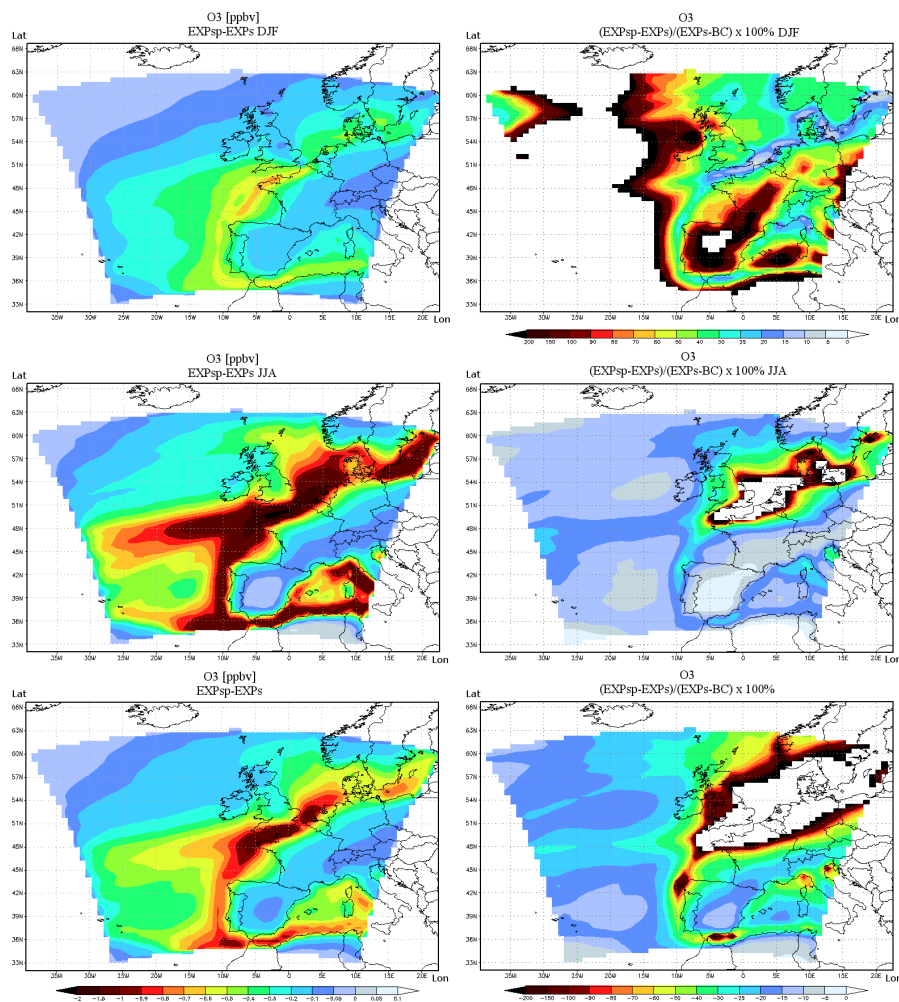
O3 [ppbv]
EXPsp-EXPs DJF

Lat
66N
63N
60N
57N
54N
51N
48N
45N
42N
39N
36N
33N
35W 30W 25W 20W 15W 10W 5W 0 5E 10E 15E 20E
Lon

O3
(EXPsp-EXPs)/(EXPs-BC) x 100% DJF

Lat
66N
63N
60N
57N
54N
51N
48N
45N
42N
39N
36N
33N
35W 30W 25W 20W 15W 10W 5W 0 5E 10E 15E 20E
Lon

200 150 100 90 80 70 60 50 40 30 25 20 15 10 5 0

O3 [ppbv]
EXPsp-EXPs JJA

Lat
66N
63N
60N
57N
54N
51N
48N
45N
42N
39N
36N
33N
35W 30W 25W 20W 15W 10W 5W 0 5E 10E 15E 20E
Lon

O3
(EXPsp-EXPs)/(EXPs-BC) x 100% JJA

Lat
66N
63N
60N
57N
54N
51N
48N
45N
42N
39N
36N
33N
35W 30W 25W 20W 15W 10W 5W 0 5E 10E 15E 20E
Lon

O3 [ppbv]
EXPsp-EXPs

Lat
66N
63N
60N
57N
54N
51N
48N
45N
42N
39N
36N
33N
35W 30W 25W 20W 15W 10W 5W 0 5E 10E 15E 20E
Lon

-2 -1.5 -1 -0.9 -0.8 -0.7 -0.6 -0.5 -0.4 -0.3 -0.2 -0.1 -0.05 0 0.05 0.1

O3
(EXPsp-EXPs)/(EXPs-BC) x 100%

Lat
66N
63N
60N
57N
54N
51N
48N
45N
42N
39N
36N
33N
35W 30W 25W 20W 15W 10W 5W 0 5E 10E 15E 20E
Lon

-200 -150 -100 -90 -80 -70 -60 -50 -40 -30 -25 -20 -15 -10 -5 0